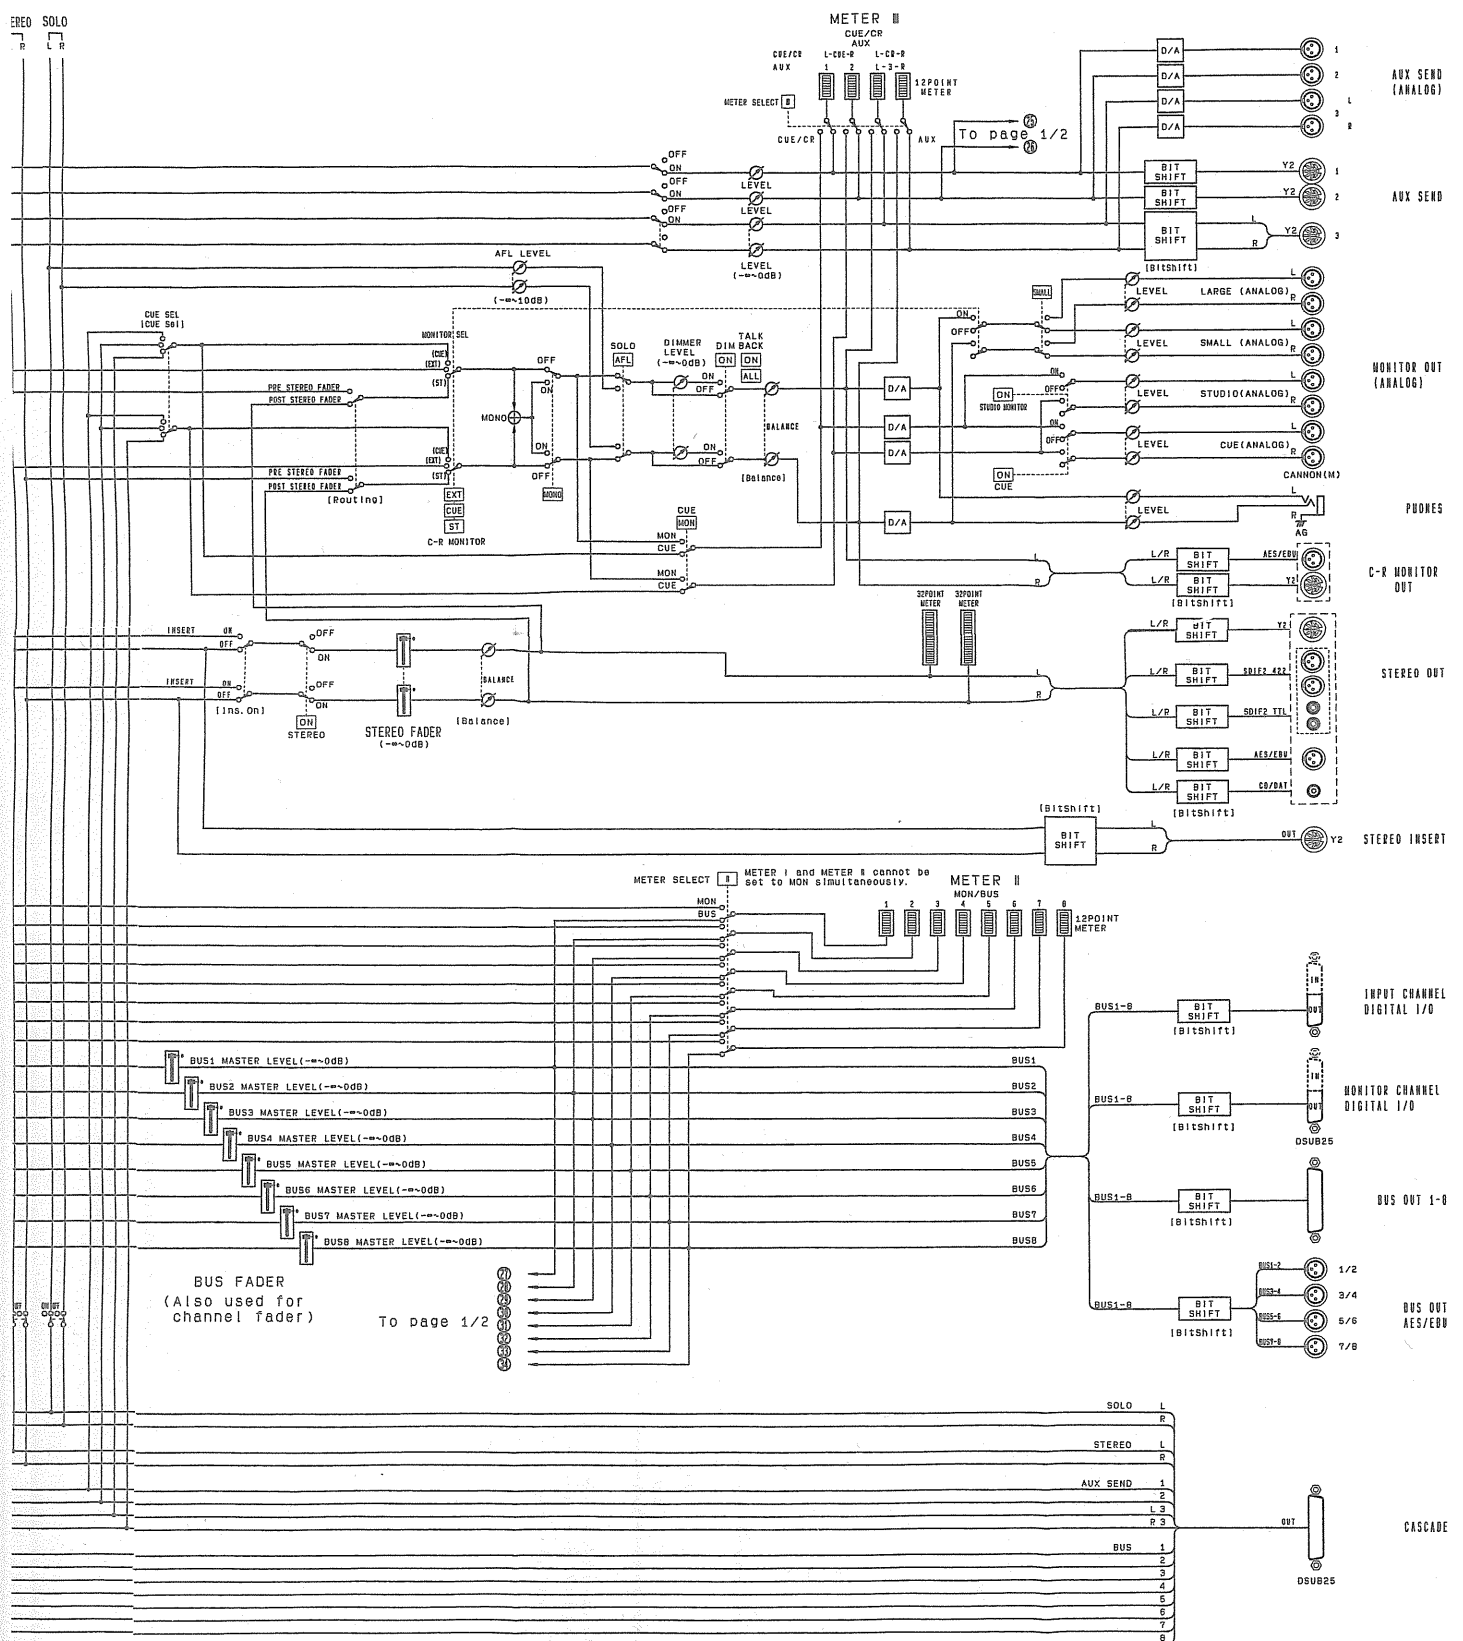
EREO SOLO
R L R

METER Ⅲ
CUE/CR
AUX
CUE/CR L-CUE-R L-CR-R
AUX 1 2 L-3-R
12POINT METER
METER SELECT Ⅲ
CUE/CR AUX
To page 1/2
㉕
㉖

D/A
D/A
D/A
D/A
1
2
3 L
R
AUX SEND (ANALOG)

OFF
ON
OFF
ON
OFF
ON
LEVEL
LEVEL
LEVEL (-∞~0dB)
BIT SHIFT
BIT SHIFT
BIT SHIFT
[BitShift]
Y2 1
Y2 2
L
R
Y2 3
AUX SEND

AFL LEVEL
(-∞~10dB)

CUE SEL
[CUE Sel]
MONITOR SEL
(CUE)
(EXT)
(ST)
PRE STEREO FADER
POST STEREO FADER
(CUE)
(EXT)
(ST)
PRE STEREO FADER
POST STEREO FADER
[Routing]
EXT
CUE
ST
C-R MONITOR
MONO
OFF
ON
ON
OFF
MONO
SOLO
AFL
DIMMER LEVEL (-∞~0dB)
DIM
ON
OFF
ON
OFF
TALK BACK
ON
ALL
BALANCE
[Balance]
D/A
D/A
D/A
D/A
ON
OFF
SMALL
LEVEL
LARGE (ANALOG)
LEVEL
SMALL (ANALOG)
ON
STUDIO MONITOR
OFF
LEVEL
STUDIO(ANALOG)
OFF
LEVEL
CUE(ANALOG)
ON
CUE
CANNON(M)
L
R
L
R
L
R
L
R
MONITOR OUT (ANALOG)
LEVEL
L
R
AG
PHONES

CUE
MON
MON
CUE
MON
CUE
L
R
L/R
L/R
BIT SHIFT
BIT SHIFT
[BitShift]
AES/EBU
Y2
C-R MONITOR OUT

32POINT METER
32POINT METER
INSERT ON
OFF
INSERT ON
OFF
[Ins.On]
OFF
ON
OFF
ON
ON
STEREO
STEREO FADER (-∞~0dB)
BALANCE
[Balance]
L
R
L/R BIT SHIFT Y2
L/R BIT SHIFT SDIF2 422
L/R BIT SHIFT SDIF2 TTL
L/R BIT SHIFT AES/EBU
L/R BIT SHIFT CD/DAT
[BitShift]
STEREO OUT

[BitShift]
BIT SHIFT
L
R
OUT
Y2
STEREO INSERT

METER SELECT Ⅱ
METER Ⅰ and METER Ⅱ cannot be set to MON simultaneously.
METER Ⅱ
MON/BUS
MON
BUS
1 2 3 4 5 6 7 8
12POINT METER

BUS1-8
BIT SHIFT
[BitShift]
IN
OUT
INPUT CHANNEL DIGITAL I/O

BUS1-8
BIT SHIFT
[BitShift]
IN
OUT
DSUB25
MONITOR CHANNEL DIGITAL I/O

BUS1-8
BIT SHIFT
[BitShift]
BUS OUT 1-8

BUS1-8
BIT SHIFT
[BitShift]
BUS1-2 1/2
BUS3-4 3/4
BUS5-6 5/6
BUS7-8 7/8
BUS OUT AES/EBU

BUS1 MASTER LEVEL(-∞~0dB)
BUS2 MASTER LEVEL(-∞~0dB)
BUS3 MASTER LEVEL(-∞~0dB)
BUS4 MASTER LEVEL(-∞~0dB)
BUS5 MASTER LEVEL(-∞~0dB)
BUS6 MASTER LEVEL(-∞~0dB)
BUS7 MASTER LEVEL(-∞~0dB)
BUS8 MASTER LEVEL(-∞~0dB)
BUS1
BUS2
BUS3
BUS4
BUS5
BUS6
BUS7
BUS8

BUS FADER
(Also used for channel fader)
To page 1/2
㉗
㉘
㉙
㉚
㉛
㉜
㉝
㉞

OFF ON OFF ON

SOLO L
R
STEREO L
R
AUX SEND 1
2
L 3
R 3
BUS 1
2
3
4
5
6
7
8
OUT
DSUB25
CASCADE